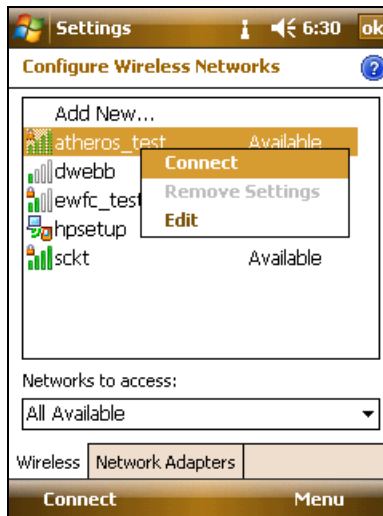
Settings 6:30 ok

Configure Wireless Networks

Add New...
atheros_test Available
dwebb
ewfc_test
hpsetup
sckt Available

Connect
Remove Settings
Edit

Networks to access:
All Available

Wireless Network Adapters

Connect Menu